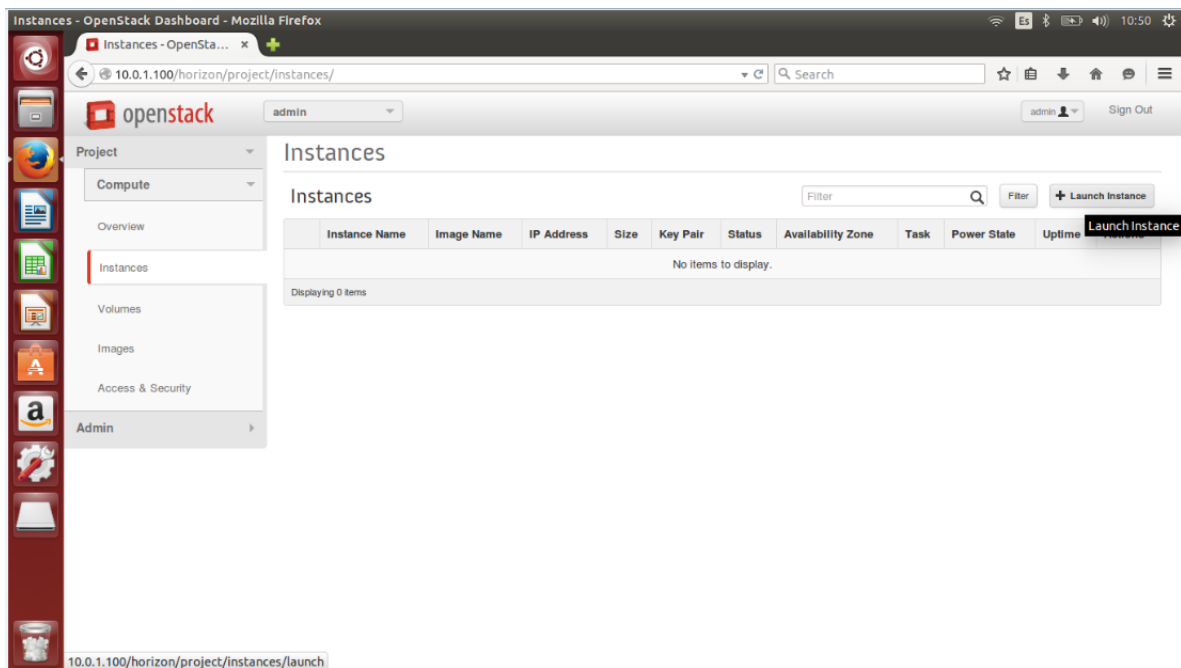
Instances - OpenStack Dashboard - Mozilla Firefox

Es 10:50

Instances - OpenSta... ×

10.0.1.100/horizon/project/instances/

Search

openstack

admin

admin

Sign Out

Project

Compute

Overview

Instances

Volumes

Images

Access & Security

Admin

Instances

Instances

Filter

Filter

+ Launch Instance

Launch Instance

| | Instance Name | Image Name | IP Address | Size | Key Pair | Status | Availability Zone | Task | Power State | Uptime | Actions |
|---|---|---|---|---|---|---|---|---|---|---|---|
| No items to display. | | | | | | | | | | | |

Displaying 0 items

10.0.1.100/horizon/project/instances/launch